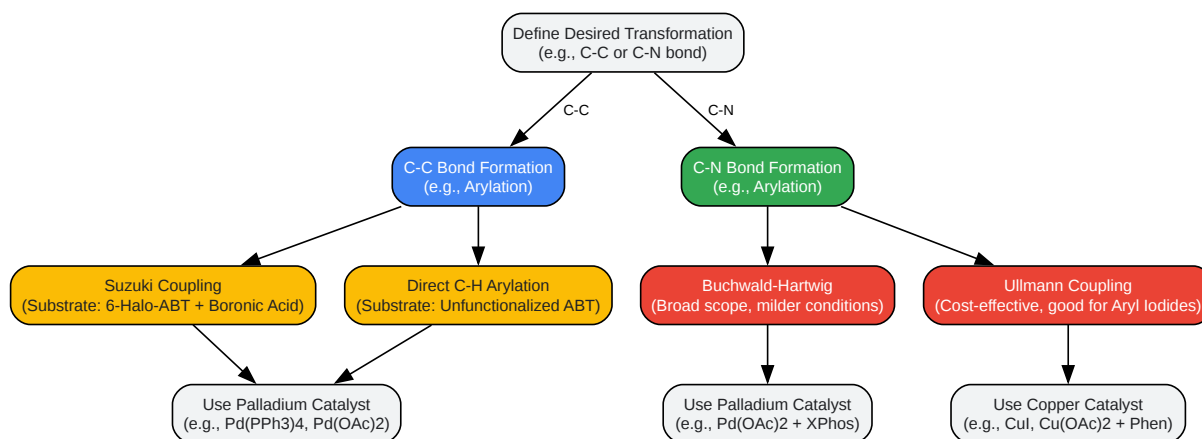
Define Desired Transformation
(e.g., C-C or C-N bond)

C-C

C-N

C-C Bond Formation
(e.g., Arylation)

C-N Bond Formation
(e.g., Arylation)

Suzuki Coupling
(Substrate: 6-Halo-ABT + Boronic Acid)

Direct C-H Arylation
(Substrate: Unfunctionalized ABT)

Buchwald-Hartwig
(Broad scope, milder conditions)

Ullmann Coupling
(Cost-effective, good for Aryl Iodides)

Use Palladium Catalyst
(e.g., Pd(PPh3)4, Pd(OAc)2)

Use Palladium Catalyst
(e.g., Pd(OAc)2 + XPhos)

Use Copper Catalyst
(e.g., CuI, Cu(OAc)2 + Phen)